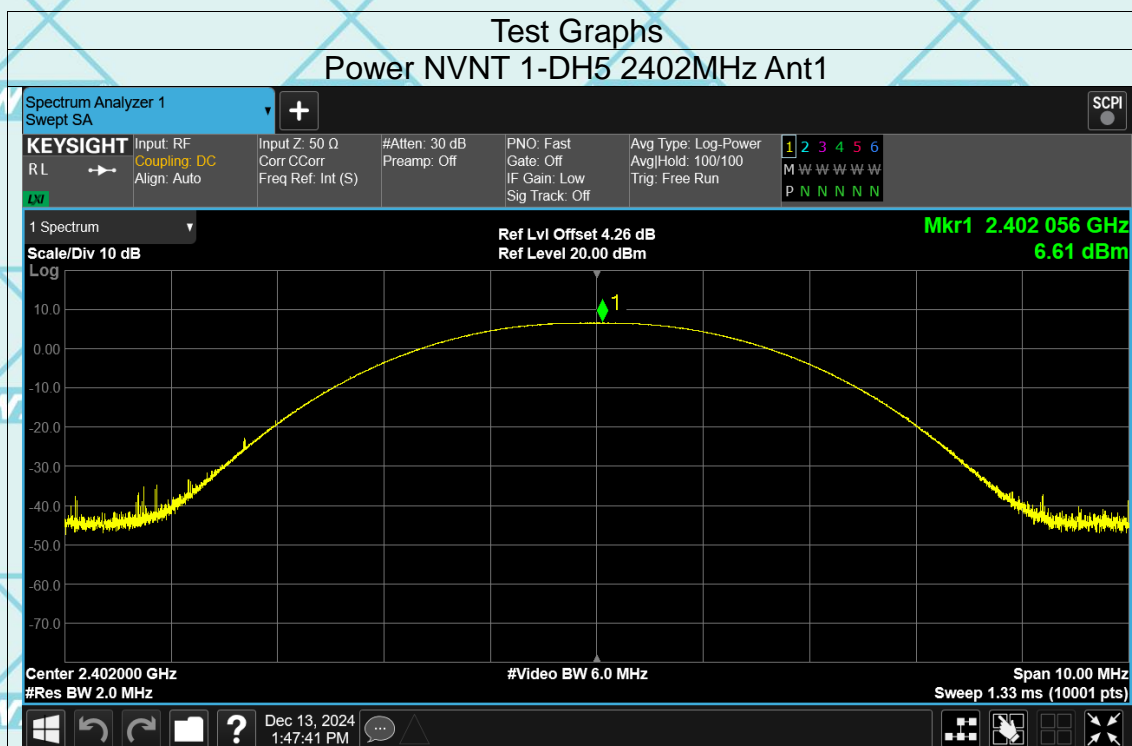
Test Graphs
Power NVNT 1-DH5 2402MHz Ant1

Spectrum Analyzer 1
Swept SA

SCPI

KEYSIGHT
RL
LXI

Input: RF
Coupling: DC
Align: Auto

Input Z: 50 Ω
Corr CCorr
Freq Ref: Int (S)

#Atten: 30 dB
Preamp: Off

PNO: Fast
Gate: Off
IF Gain: Low
Sig Track: Off

Avg Type: Log-Power
Avg|Hold: 100/100
Trig: Free Run

1 2 3 4 5 6
M W W W W W
P N N N N N

1 Spectrum
Scale/Div 10 dB
Log

Ref Lvl Offset 4.26 dB
Ref Level 20.00 dBm

Mkr1 2.402 056 GHz
6.61 dBm

10.0
0.00
-10.0
-20.0
-30.0
-40.0
-50.0
-60.0
-70.0

1

Center 2.402000 GHz
#Res BW 2.0 MHz

#Video BW 6.0 MHz

Span 10.00 MHz
Sweep 1.33 ms (10001 pts)

Dec 13, 2024
1:47:41 PM